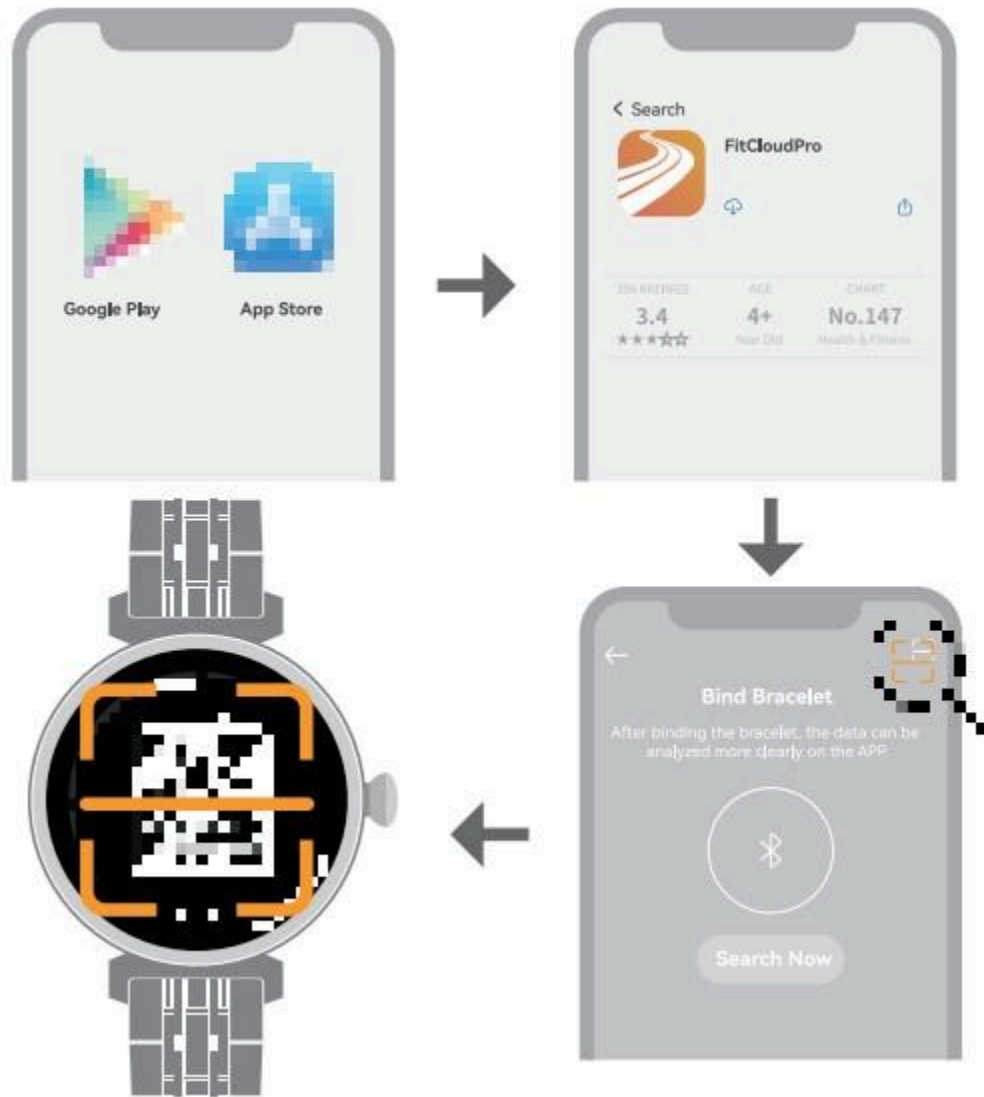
Google Play

App Store

< Search

FitCloudPro

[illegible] RATINGS
3.4
★★★☆☆

AGE
4+
Years Old

CHART
No.147
Health & Fitness

Bind Bracelet

After binding the bracelet, the data can be analyzed more clearly on the APP

Search Now